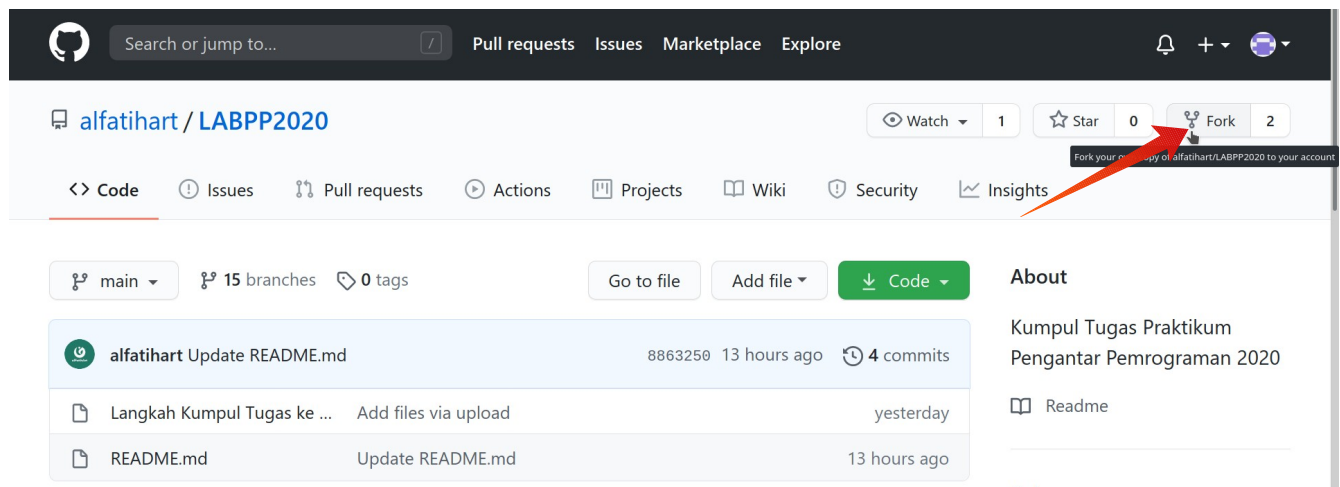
Search or jump to... /

Pull requests Issues Marketplace Explore

alfatihart / LABPP2020

Watch 1 Star 0 Fork 2

Fork your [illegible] copy of alfatihart/LABPP2020 to your account

Code Issues Pull requests Actions Projects Wiki Security Insights

main 15 branches 0 tags

Go to file Add file Code

About

alfatihart Update README.md 8863250 13 hours ago 4 commits

Kumpul Tugas Praktikum Pengantar Pemrograman 2020

Langkah Kumpul Tugas ke ... Add files via upload yesterday

Readme

README.md Update README.md 13 hours ago